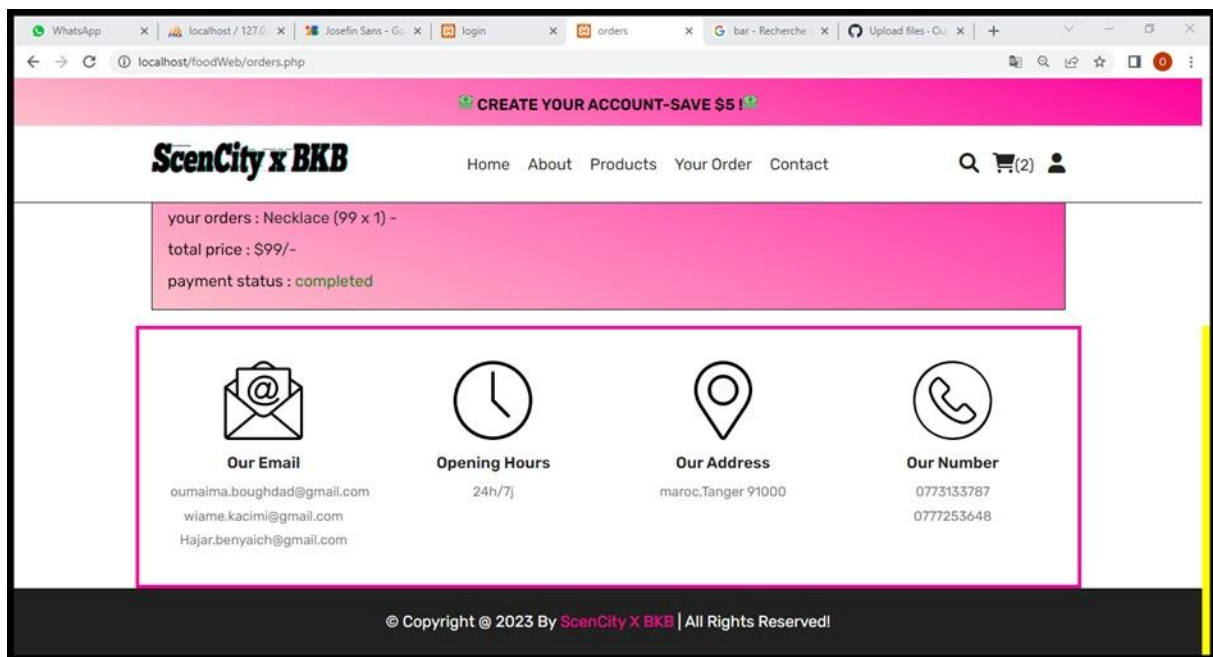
WhatsApp | localhost / 127.0. | Josefin Sans - Go | login | orders | bar - Recherche | Upload files - Ou | +

localhost/foodWeb/orders.php

O

CREATE YOUR ACCOUNT-SAVE $5 !

ScenCity x BKB

Home About Products Your Order Contact

(2)

your orders : Necklace (99 x 1) -

total price : $99/-

payment status : completed

Our Email

oumaima.boughdad@gmail.com
wiame.kacimi@gmail.com
Hajar.benyaich@gmail.com

Opening Hours

24h/7j

Our Address

maroc,Tanger 91000

Our Number

0773133787
0777253648

© Copyright @ 2023 By ScenCity X BKB | All Rights Reserved!